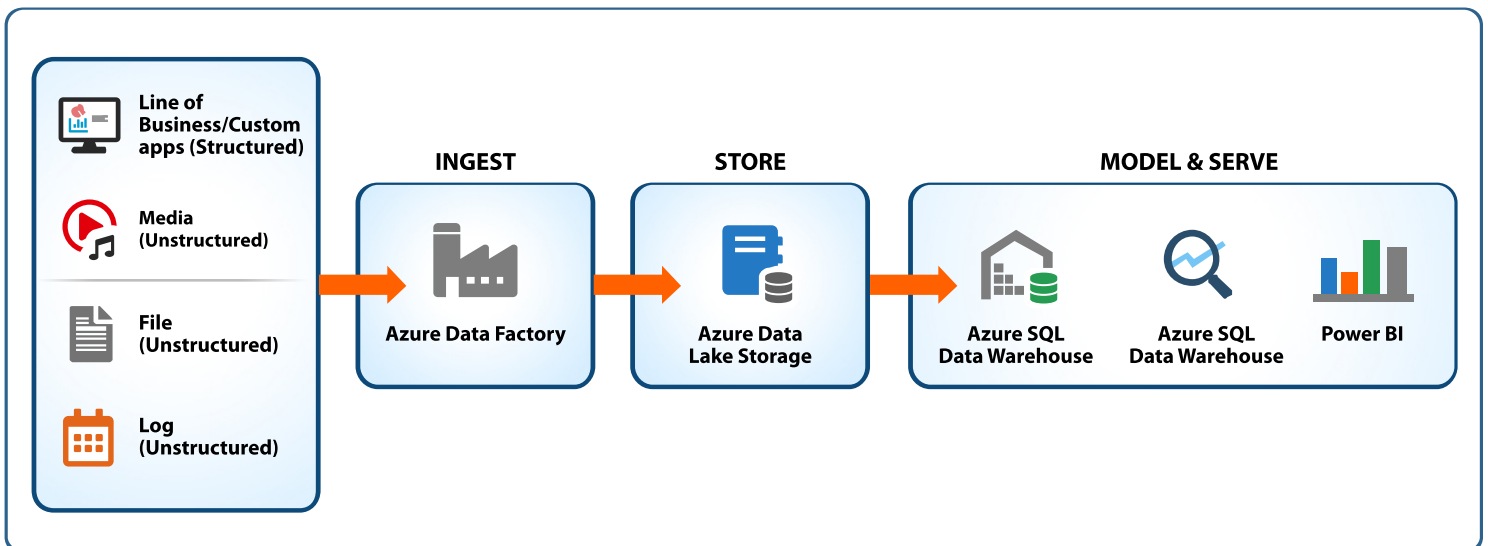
Line of Business/Custom apps (Structured)

Media (Unstructured)

File (Unstructured)

Log (Unstructured)

INGEST

Azure Data Factory

STORE

Azure Data Lake Storage

MODEL & SERVE

Azure SQL Data Warehouse

Azure SQL Data Warehouse

Power BI